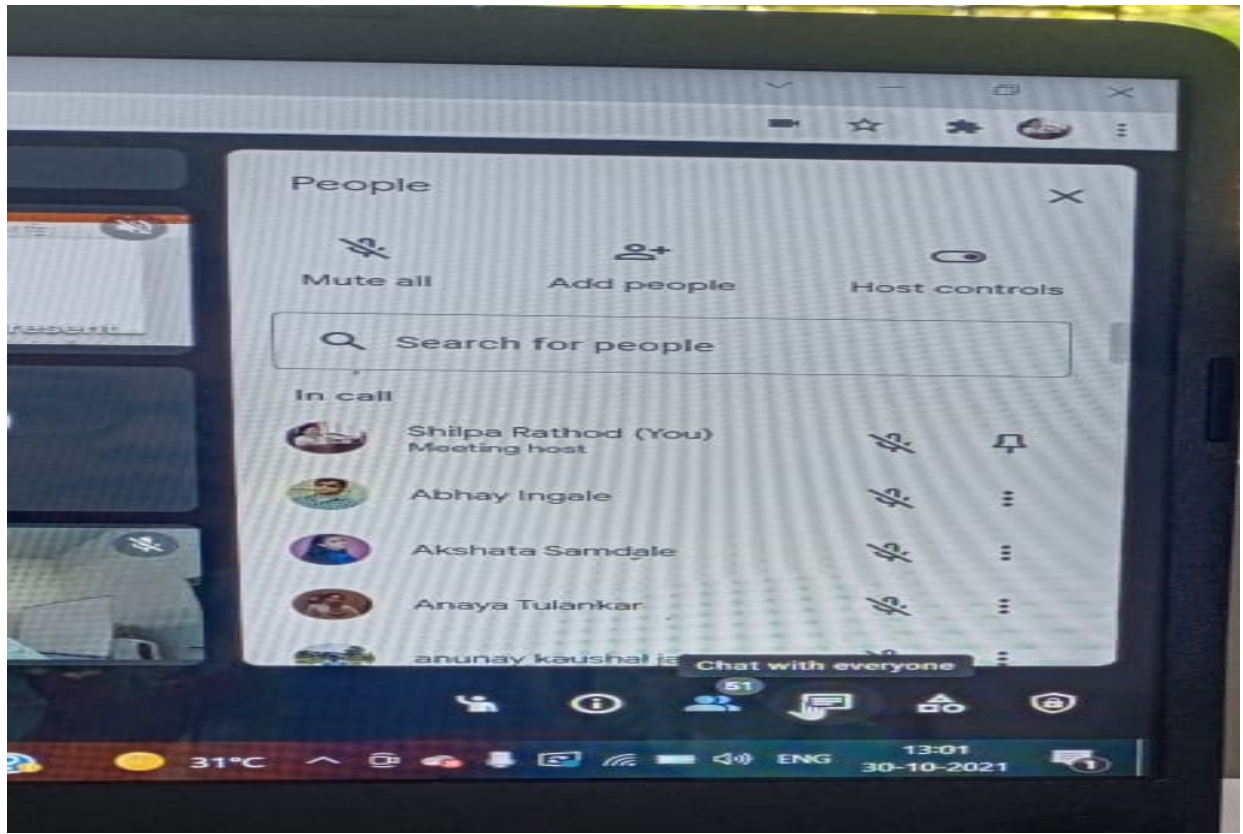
People

Mute all

Add people

Host controls

Search for people

In call

Shilpa Rathod (You)
Meeting host

Abhay Ingale

Akshata Samdale

Anaya Tulankar

anunay kaushal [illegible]

Chat with everyone

51

31°C

ENG

13:01
30-10-2021